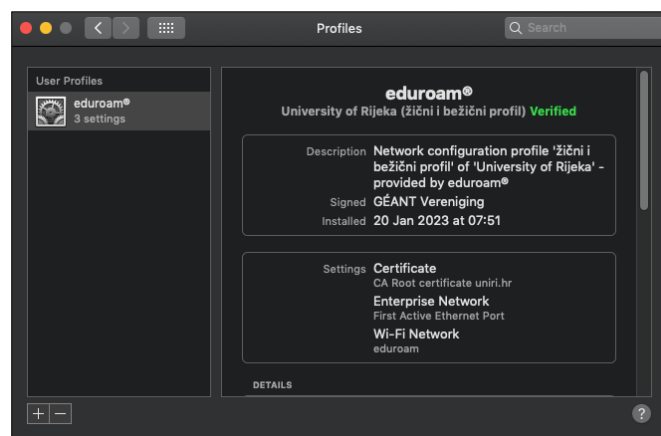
Profiles

Search

User Profiles

eduroam®
3 settings

eduroam®
University of Rijeka (žični i bežični profil) Verified

| | |
|---|---|
| Description | Network configuration profile 'žični i bežični profil' of 'University of Rijeka' - provided by eduroam® |
| Signed | GÉANT Vereniging |
| Installed | 20 Jan 2023 at 07:51 |

Settings Certificate
CA Root certificate uniri.hr
Enterprise Network
First Active Ethernet Port
Wi-Fi Network
eduroam

DETAILS

+ −

?